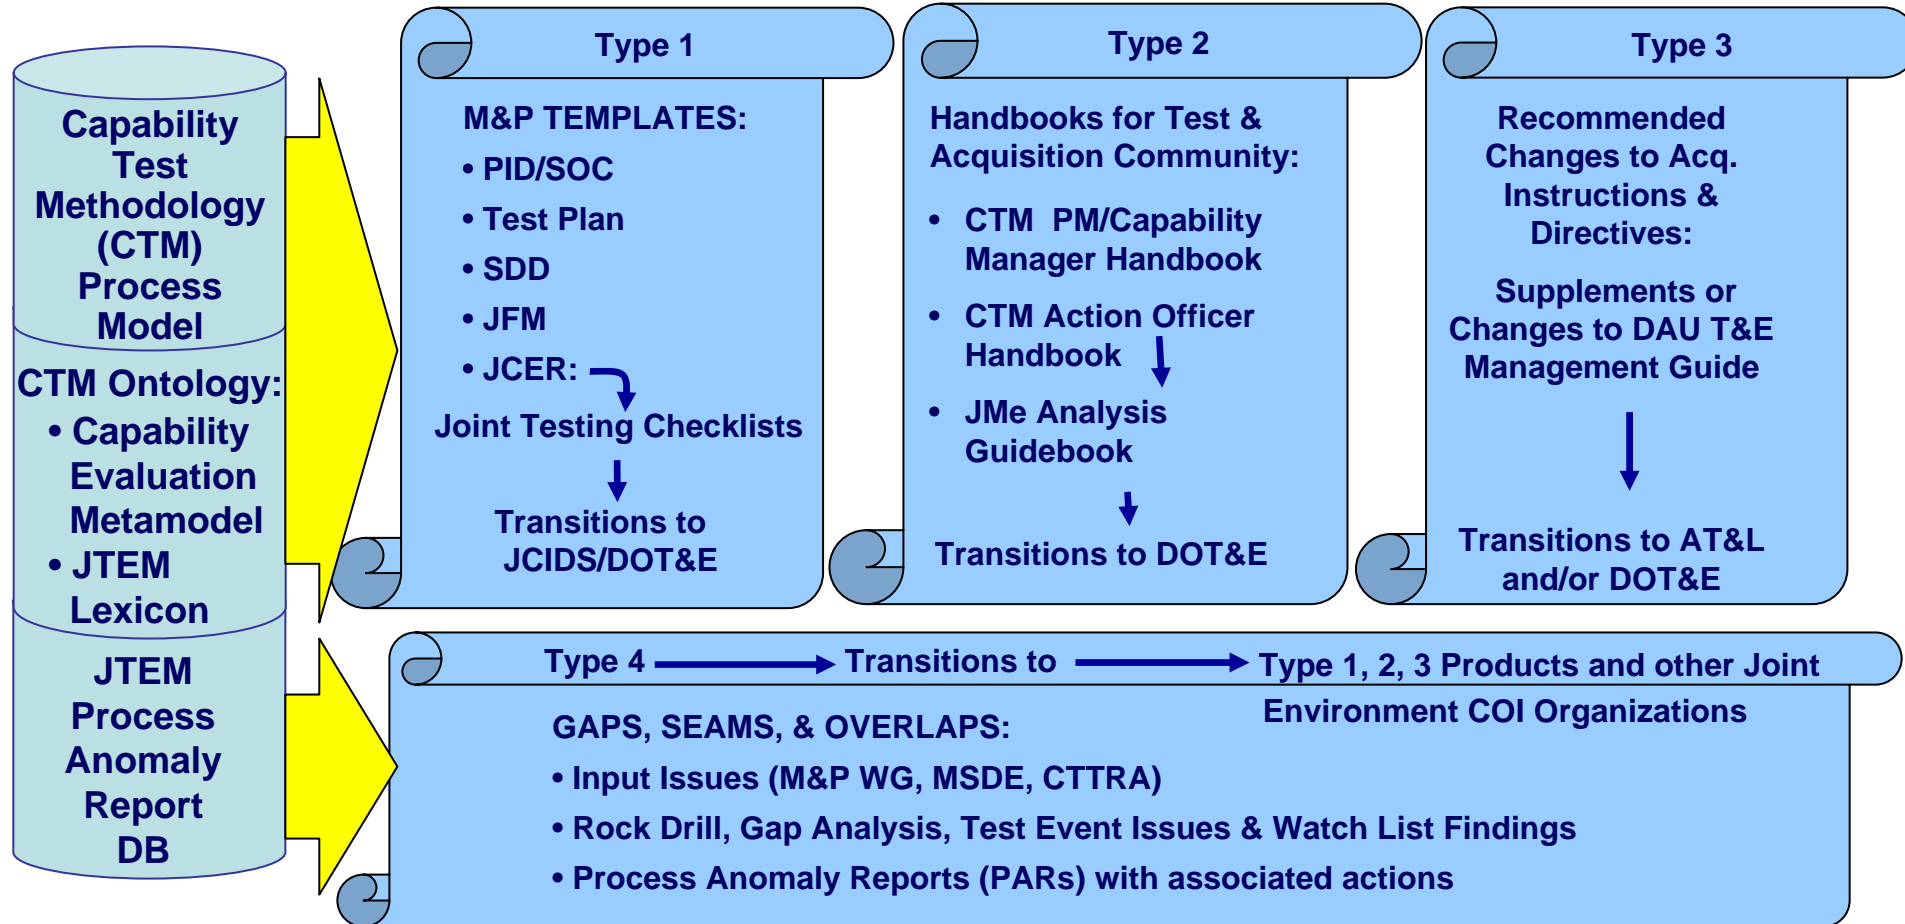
Capability Test Methodology (CTM) Process Model

CTM Ontology:
• Capability Evaluation Metamodel
• JTEM Lexicon

JTEM Process Anomaly Report DB

Type 1

M&P TEMPLATES:
• PID/SOC
• Test Plan
• SDD
• JFM
• JCER:

Joint Testing Checklists

Transitions to JCIDS/DOT&E

Type 2

Handbooks for Test & Acquisition Community:
• CTM PM/Capability Manager Handbook
• CTM Action Officer Handbook
• JMe Analysis Guidebook

Transitions to DOT&E

Type 3

Recommended Changes to Acq. Instructions & Directives:

Supplements or Changes to DAU T&E Management Guide

Transitions to AT&L and/or DOT&E

Type 4 Transitions to Type 1, 2, 3 Products and other Joint Environment COI Organizations

GAPS, SEAMS, & OVERLAPS:
• Input Issues (M&P WG, MSDE, CTTRA)
• Rock Drill, Gap Analysis, Test Event Issues & Watch List Findings
• Process Anomaly Reports (PARs) with associated actions